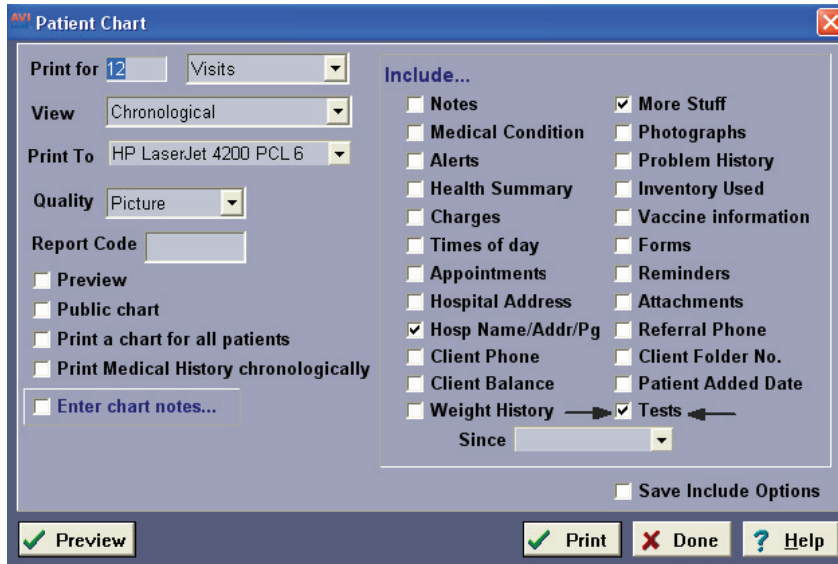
AVI Patient Chart

Print for 12 Visits

View Chronological

Print To HP LaserJet 4200 PCL 6

Quality Picture

Report Code

Preview

Public chart

Print a chart for all patients

Print Medical History chronologically

Enter chart notes...

Include...

Notes

Medical Condition

Alerts

Health Summary

Charges

Times of day

Appointments

Hospital Address

Hosp Name/Addr/Pg

Client Phone

Client Balance

Weight History

More Stuff

Photographs

Problem History

Inventory Used

Vaccine information

Forms

Reminders

Attachments

Referral Phone

Client Folder No.

Patient Added Date

Tests

Since

Save Include Options

Preview

Print

Done

Help